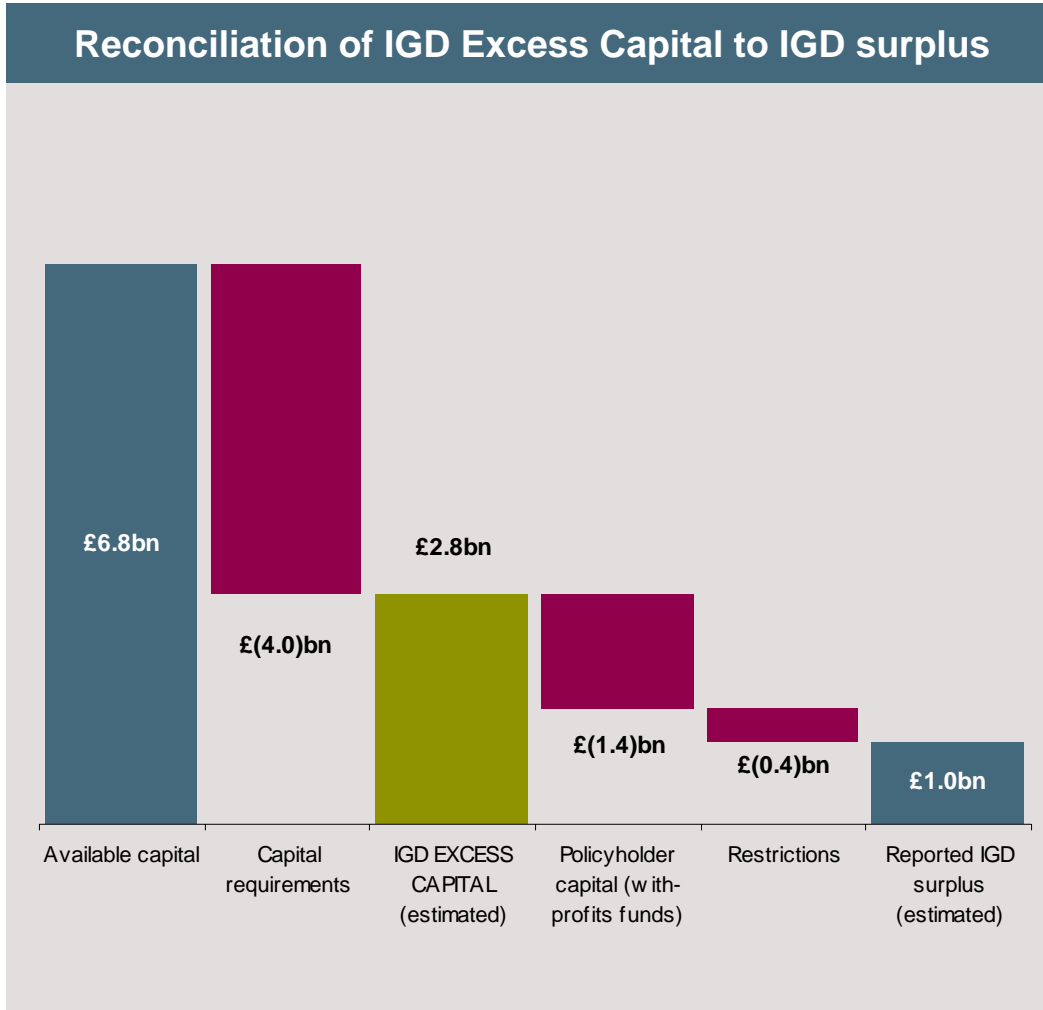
Reconciliation of IGD Excess Capital to IGD surplus

£6.8bn

£(4.0)bn

£2.8bn

£(1.4)bn

£(0.4)bn

£1.0bn

Available capital

Capital requirements

IGD EXCESS CAPITAL (estimated)

Policyholder capital (with-profits funds)

Restrictions

Reported IGD surplus (estimated)